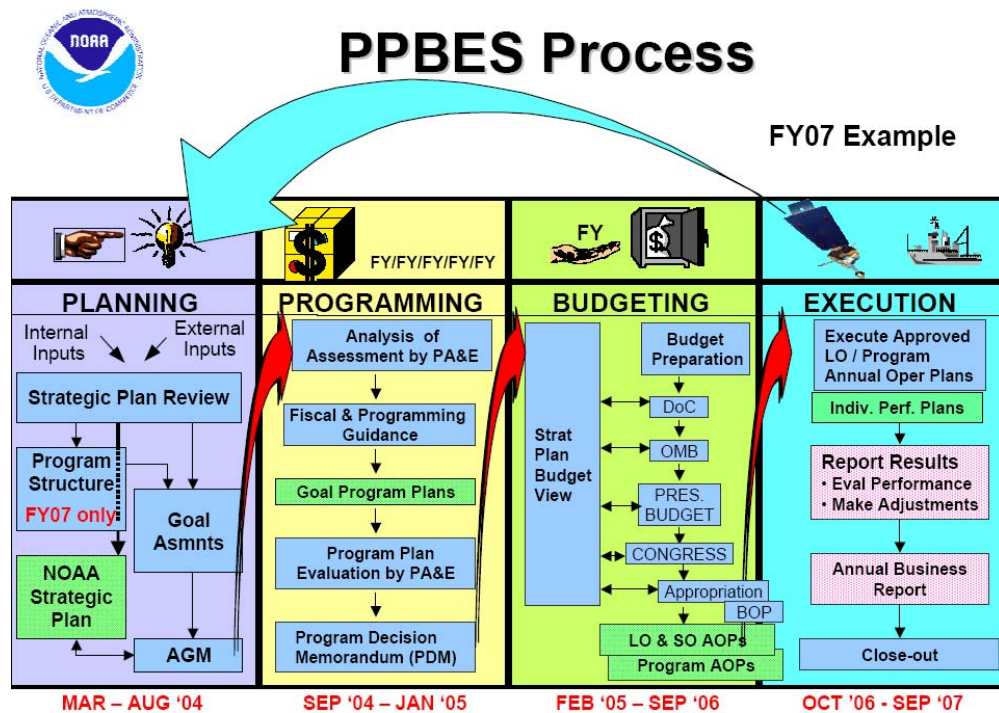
NATIONAL OCEANIC AND ATMOSPHERIC ADMINISTRATION
NOAA
U.S. DEPARTMENT OF COMMERCE

PPBES Process

FY07 Example

FY/FY/FY/FY/FY

FY

$

PLANNING

Internal Inputs

External Inputs

Strategic Plan Review

Program Structure

FY07 only

Goal Asmnts

NOAA Strategic Plan

AGM

PROGRAMMING

Analysis of Assessment by PA&E

Fiscal & Programming Guidance

Goal Program Plans

Program Plan Evaluation by PA&E

Program Decision Memorandum (PDM)

BUDGETING

Strat Plan Budget View

Budget Preparation

DoC

OMB

PRES. BUDGET

CONGRESS

Appropriation

BOP

LO & SO AOPs

Program AOPs

EXECUTION

Execute Approved LO / Program Annual Oper Plans

Indiv. Perf. Plans

Report Results
• Eval Performance
• Make Adjustments

Annual Business Report

Close-out

MAR – AUG '04

SEP '04 – JAN '05

FEB '05 – SEP '06

OCT '06 - SEP '07